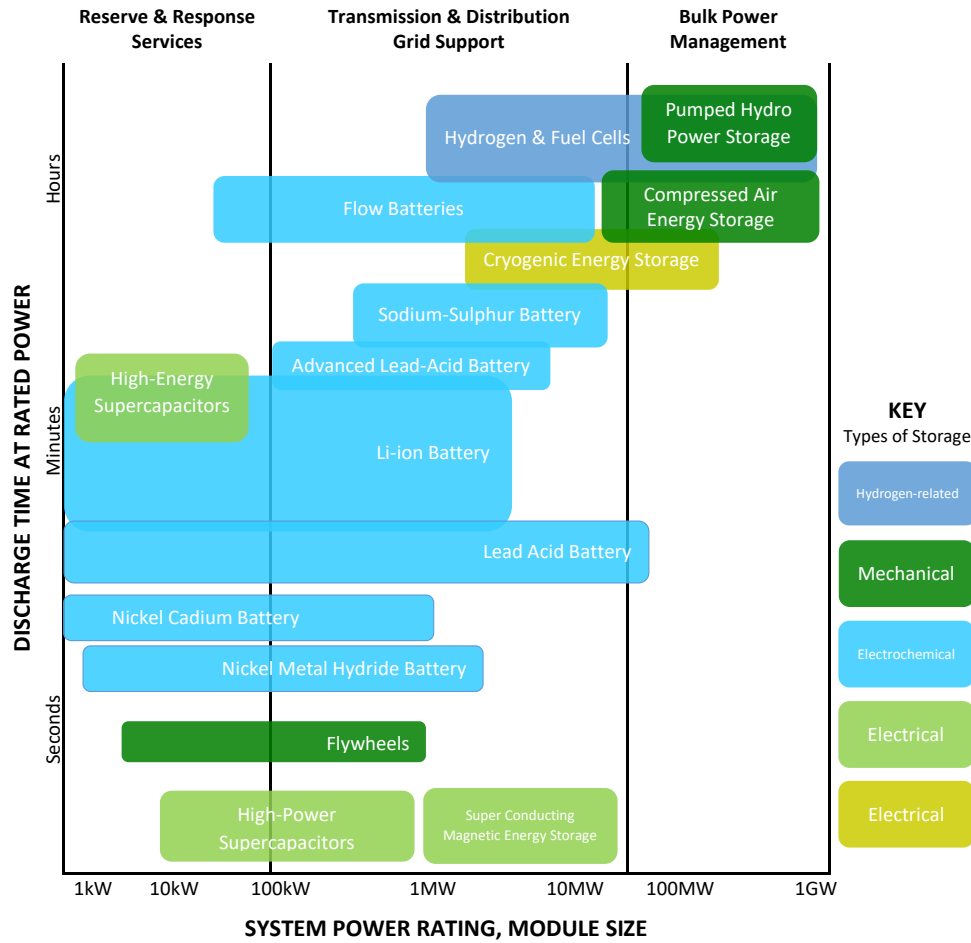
Reserve & Response Services

Transmission & Distribution Grid Support

Bulk Power Management

Hours

Minutes

Seconds

DISCHARGE TIME AT RATED POWER

Hydrogen & Fuel Cells

Pumped Hydro Power Storage

Flow Batteries

Compressed Air Energy Storage

Cryogenic Energy Storage

Sodium-Sulphur Battery

Advanced Lead-Acid Battery

High-Energy Supercapacitors

Li-ion Battery

Lead Acid Battery

Nickel Cadium Battery

Nickel Metal Hydride Battery

Flywheels

High-Power Supercapacitors

Super Conducting Magnetic Energy Storage

1kW

10kW

100kW

1MW

10MW

100MW

1GW

SYSTEM POWER RATING, MODULE SIZE

KEY
Types of Storage

Hydrogen-related

Mechanical

Electrochemical

Electrical

Electrical